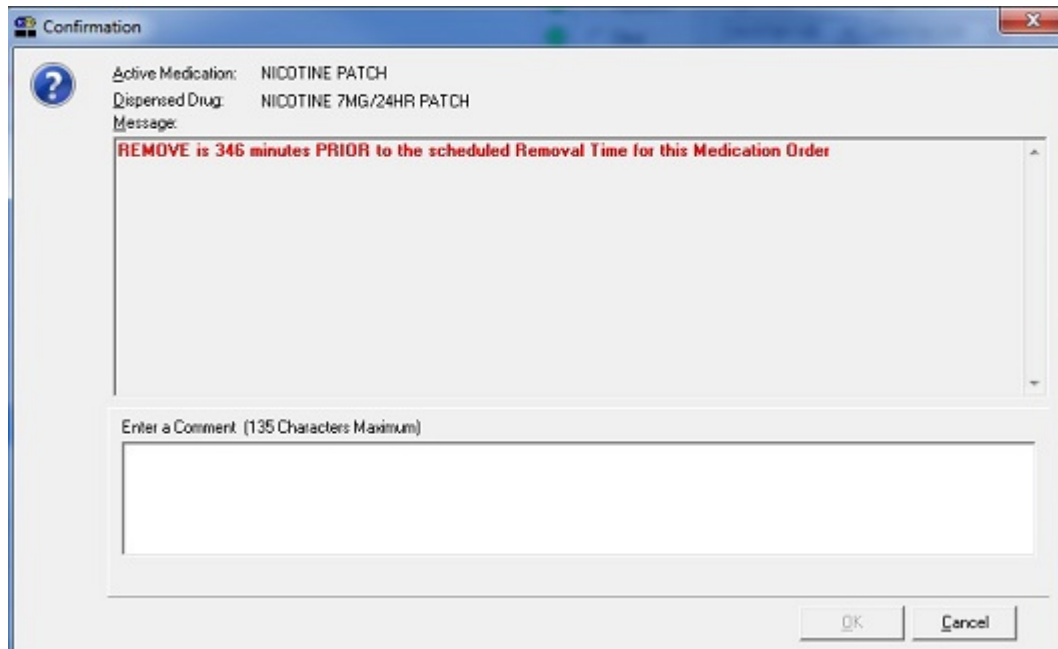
Confirmation

Active Medication: NICOTINE PATCH
Dispensed Drug: NICOTINE 7MG/24HR PATCH
Message:

REMOVE is 346 minutes PRIOR to the scheduled Removal Time for this Medication Order

Enter a Comment (135 Characters Maximum)

OK Cancel